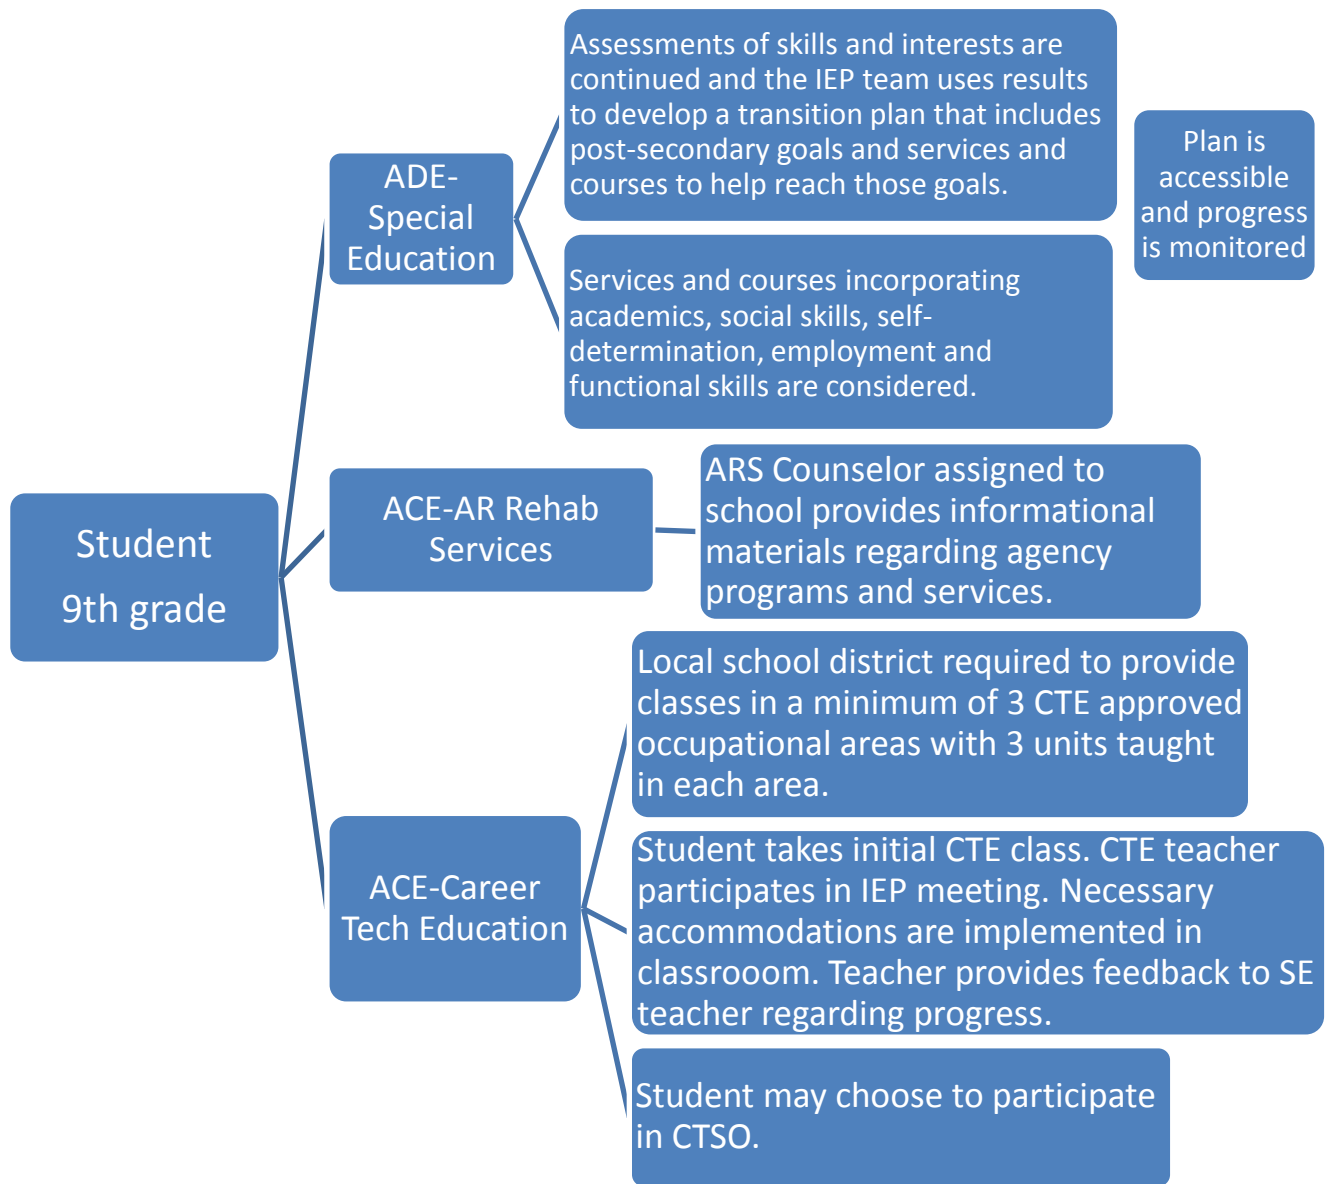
Student
9th grade

ADE-Special Education

Assessments of skills and interests are continued and the IEP team uses results to develop a transition plan that includes post-secondary goals and services and courses to help reach those goals.

Plan is accessible and progress is monitored

Services and courses incorporating academics, social skills, self-determination, employment and functional skills are considered.

ACE-AR Rehab Services

ARS Counselor assigned to school provides informational materials regarding agency programs and services.

ACE-Career Tech Education

Local school district required to provide classes in a minimum of 3 CTE approved occupational areas with 3 units taught in each area.

Student takes initial CTE class. CTE teacher participates in IEP meeting. Necessary accommodations are implemented in classrooom. Teacher provides feedback to SE teacher regarding progress.

Student may choose to participate in CTSO.